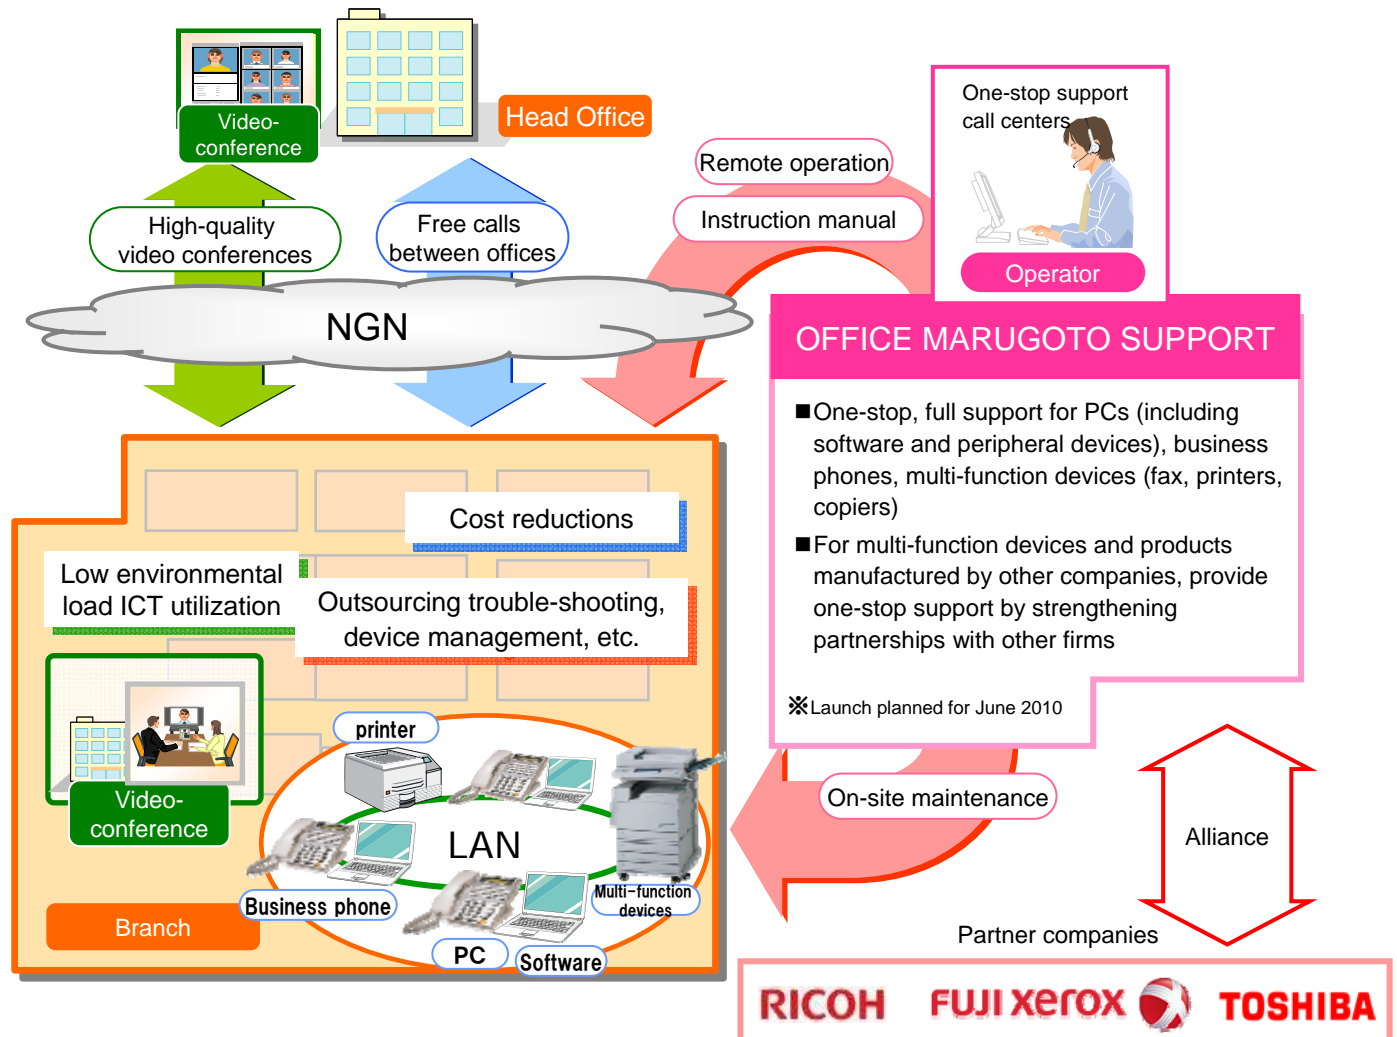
Video-conference

Head Office

High-quality video conferences

Free calls between offices

NGN

Remote operation

Instruction manual

One-stop support call centers

Operator

OFFICE MARUGOTO SUPPORT

■One-stop, full support for PCs (including software and peripheral devices), business phones, multi-function devices (fax, printers, copiers)

■For multi-function devices and products manufactured by other companies, provide one-stop support by strengthening partnerships with other firms

※Launch planned for June 2010

Cost reductions

Low environmental load ICT utilization

Outsourcing trouble-shooting, device management, etc.

Video-conference

printer

LAN

Multi-function devices

Business phone

PC

Software

Branch

On-site maintenance

Alliance

Partner companies

RICOH

FUJI XEROX

TOSHIBA